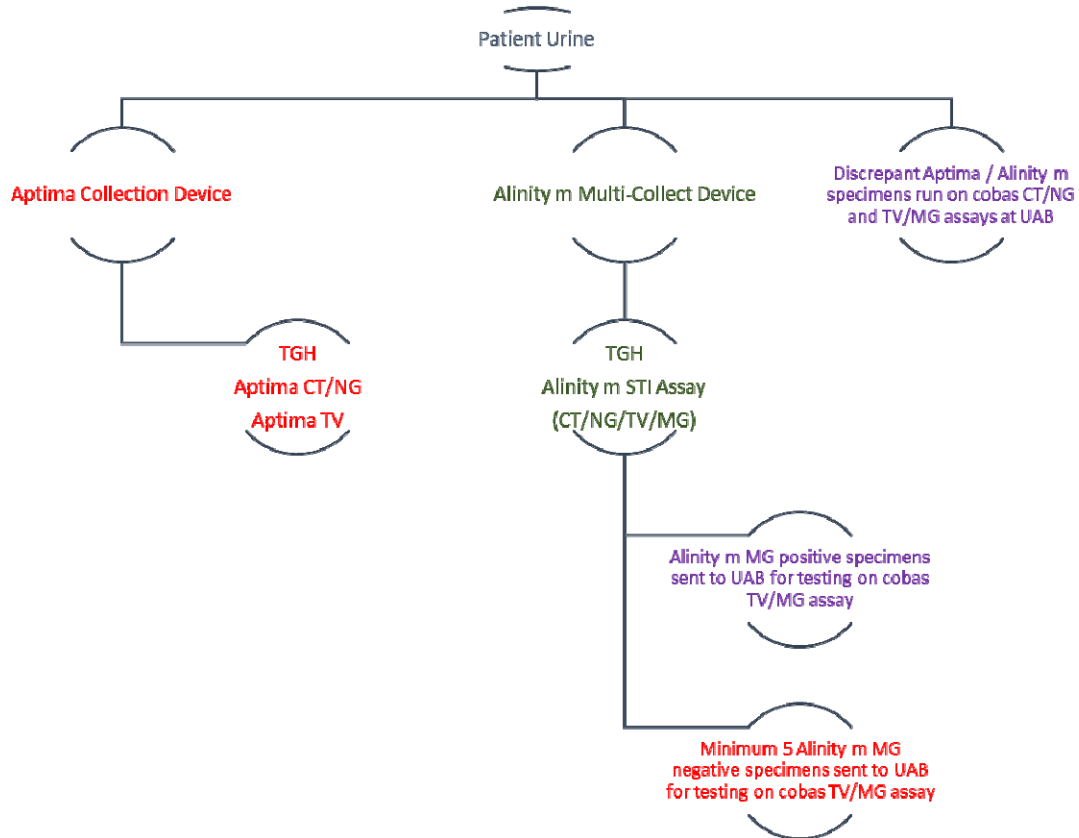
Patient Urine

Aptima Collection Device

Alinity m Multi-Collect Device

Discrepant Aptima / Alinity m specimens run on cobas CT/NG and TV/MG assays at UAB

TGH
Aptima CT/NG
Aptima TV

TGH
Alinity m STI Assay
(CT/NG/TV/MG)

Alinity m MG positive specimens sent to UAB for testing on cobas TV/MG assay

Minimum 5 Alinity m MG negative specimens sent to UAB for testing on cobas TV/MG assay